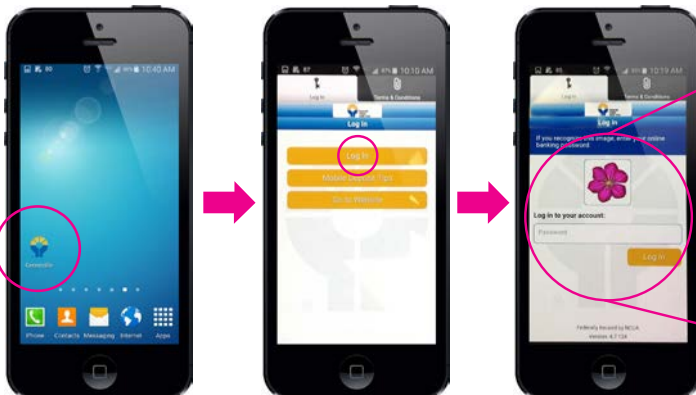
10:40 AM

Generations

Phone Contacts Messaging Internet Apps

10:10 AM

Log In Terms & Conditions

Log In

Log In

Mobile Security Tips

Go to Website

10:19 AM

Log In Terms & Conditions

Log In

If you recognize this image, enter your online banking password.

Log in to your account:

Password

Log In

Federally Insured by NCUA

Version: 4.7.124